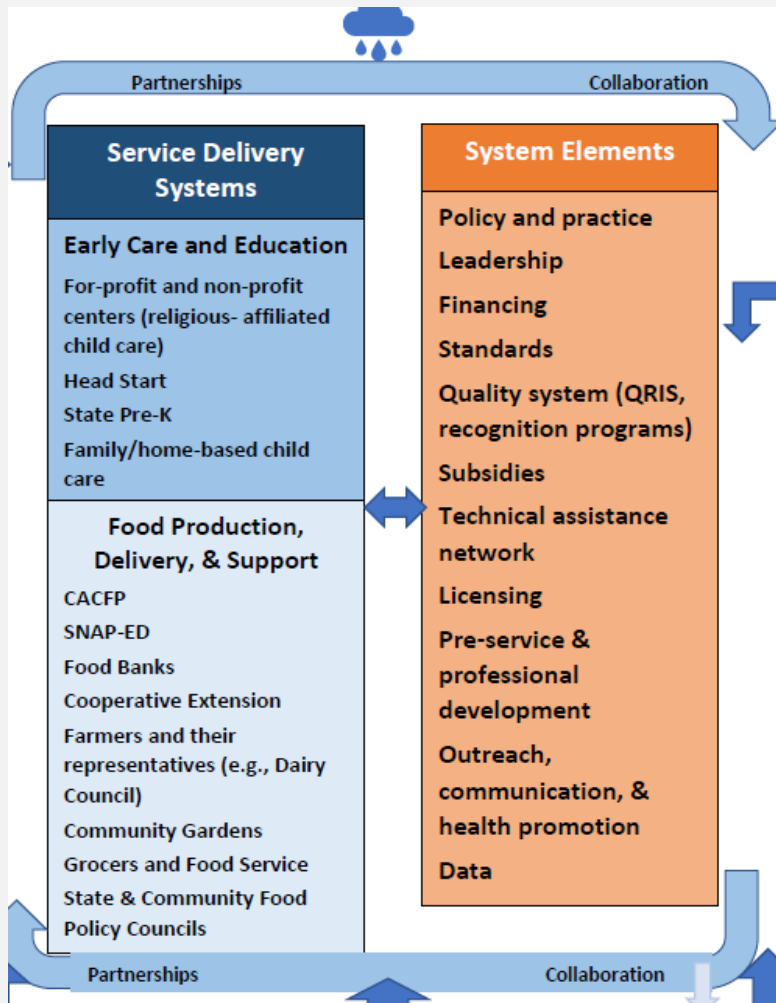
Partnerships

Collaboration

Service Delivery Systems

Early Care and Education

For-profit and non-profit centers (religious- affiliated child care)

Head Start

State Pre-K

Family/home-based child care

Food Production, Delivery, & Support

CACFP

SNAP-ED

Food Banks

Cooperative Extension

Farmers and their representatives (e.g., Dairy Council)

Community Gardens

Grocers and Food Service

State & Community Food Policy Councils

System Elements

Policy and practice

Leadership

Financing

Standards

Quality system (QRIS, recognition programs)

Subsidies

Technical assistance network

Licensing

Pre-service & professional development

Outreach, communication, & health promotion

Data

Partnerships

Collaboration